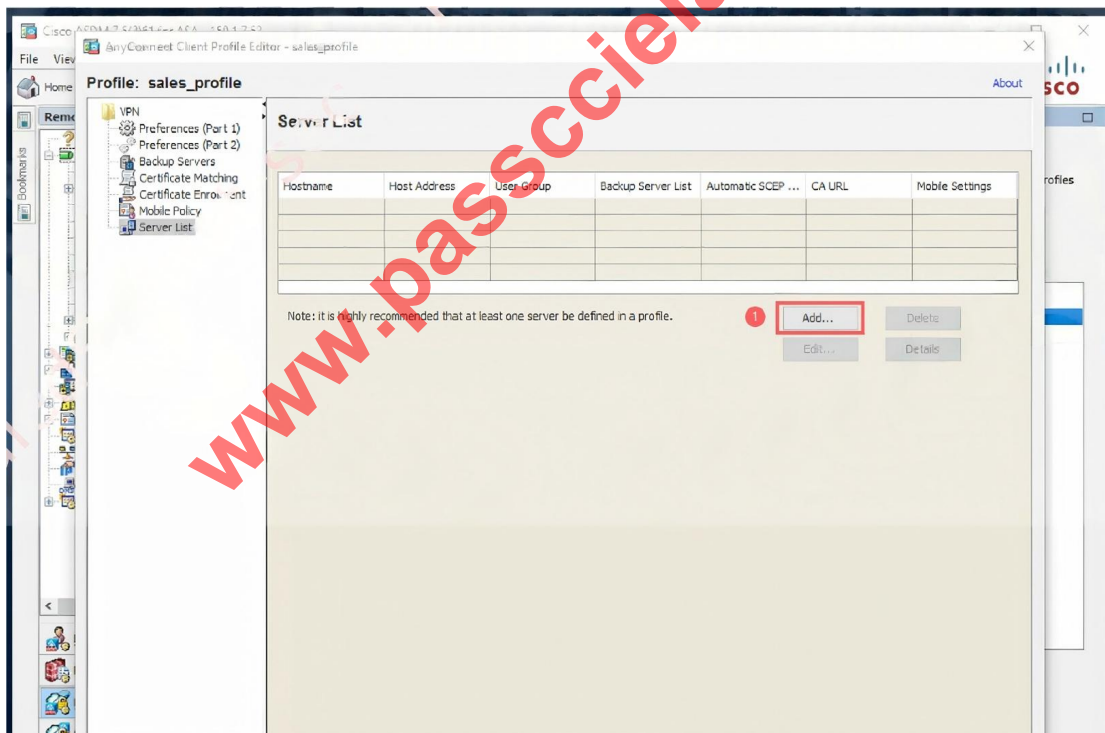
Cisco ASDM 7.5(3)61 for ASA - 150.1.7.52

File View

Home

Remo

Bookmarks

AnyConnect Client Profile Editor - sales_profile

Profile: sales_profile

About

cisco

VPN
Preferences (Part 1)
Preferences (Part 2)
Backup Servers
Certificate Matching
Certificate Enrollment
Mobile Policy
Server List

Server List

| Hostname | Host Address | User Group | Backup Server List | Automatic SCEP ... | CA URL | Mobile Settings |
|---|---|---|---|---|---|---|
| | | | | | | |

Note: it is highly recommended that at least one server be defined in a profile.

1

Add...

Delete

Edit...

Details

rofiles

www.passcie